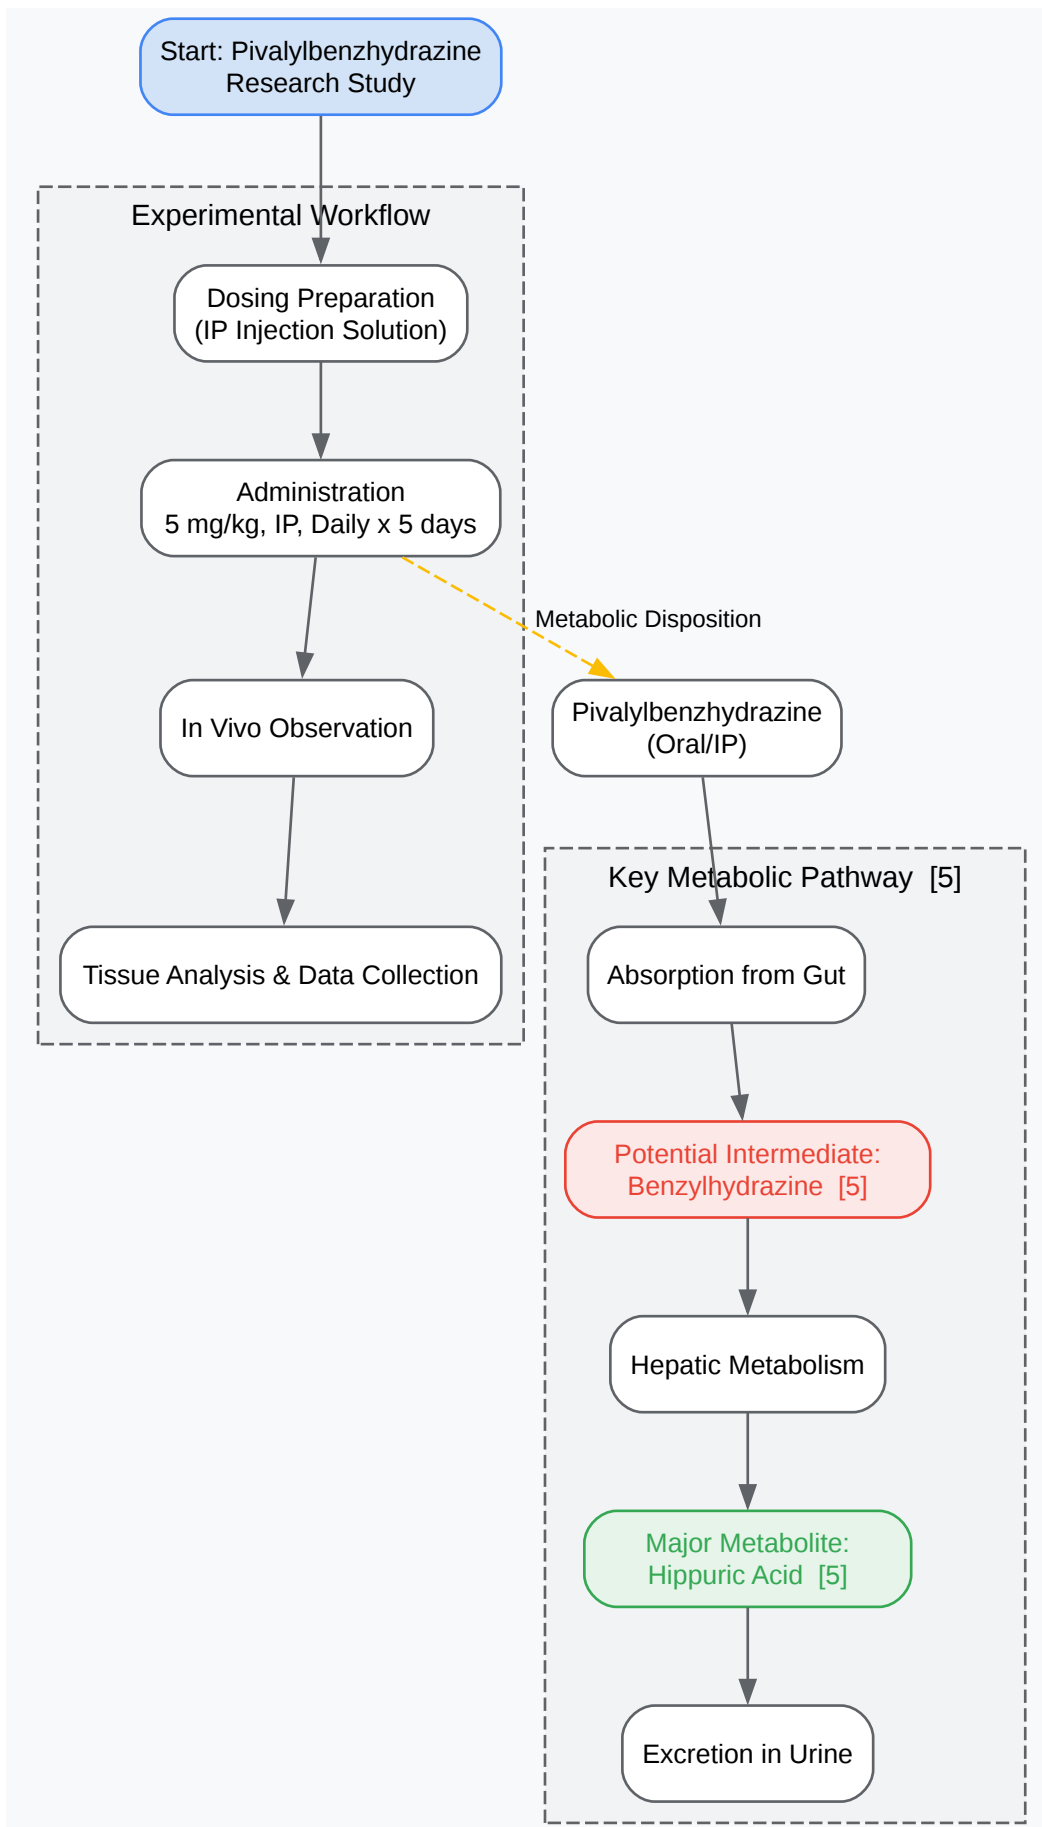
Start: Pivalylbenzhydrazine Research Study

Experimental Workflow

Dosing Preparation (IP Injection Solution)

Administration 5 mg/kg, IP, Daily x 5 days

Metabolic Disposition

In Vivo Observation

Pivalylbenzhydrazine (Oral/IP)

Tissue Analysis & Data Collection

Key Metabolic Pathway [5]

Absorption from Gut

Potential Intermediate: Benzylhydrazine [5]

Hepatic Metabolism

Major Metabolite: Hippuric Acid [5]

Excretion in Urine